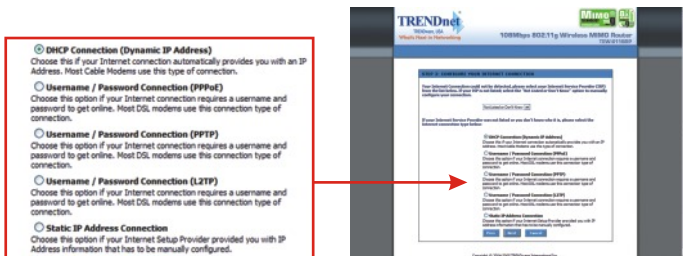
DHCP Connection (Dynamic IP Address)
Choose this if your Internet connection automatically provides you with an IP Address. Most Cable Modems use this type of connection.

Username / Password Connection (PPPoE)
Choose this option if your Internet connection requires a username and password to get online. Most DSL modems use this connection type of connection.

Username / Password Connection (PPTP)
Choose this option if your Internet connection requires a username and password to get online. Most DSL modems use this connection type of connection.

Username / Password Connection (L2TP)
Choose this option if your Internet connection requires a username and password to get online. Most DSL modems use this connection type of connection.

Static IP Address Connection
Choose this option if your Internet Setup Provider provided you with IP Address information that has to be manually configured.

TRENDnet
TRENDware, USA
What's Next in Networking

108Mbps 802.11g Wireless MIMO Router

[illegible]